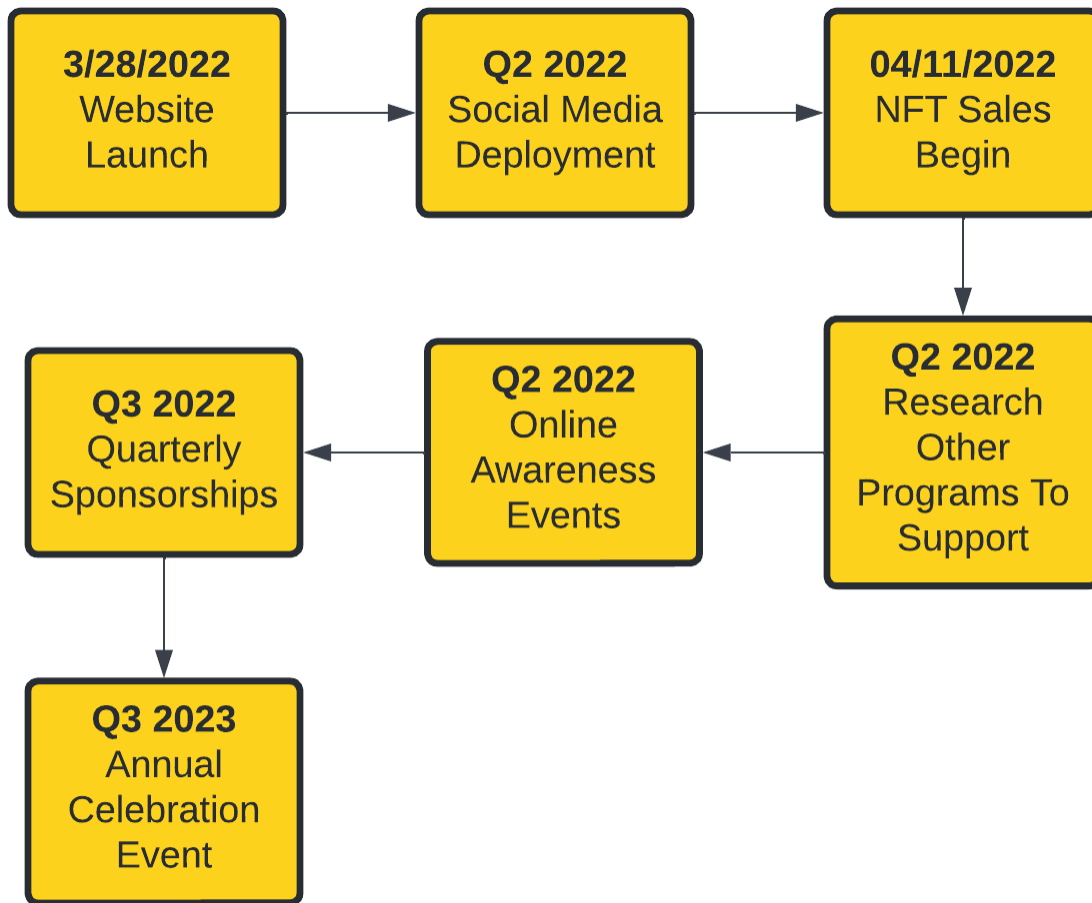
**3/28/2022**
Website Launch

**Q2 2022**
Social Media Deployment

**04/11/2022**
NFT Sales Begin

**Q2 2022**
Research Other Programs To Support

**Q2 2022**
Online Awareness Events

**Q3 2022**
Quarterly Sponsorships

**Q3 2023**
Annual Celebration Event